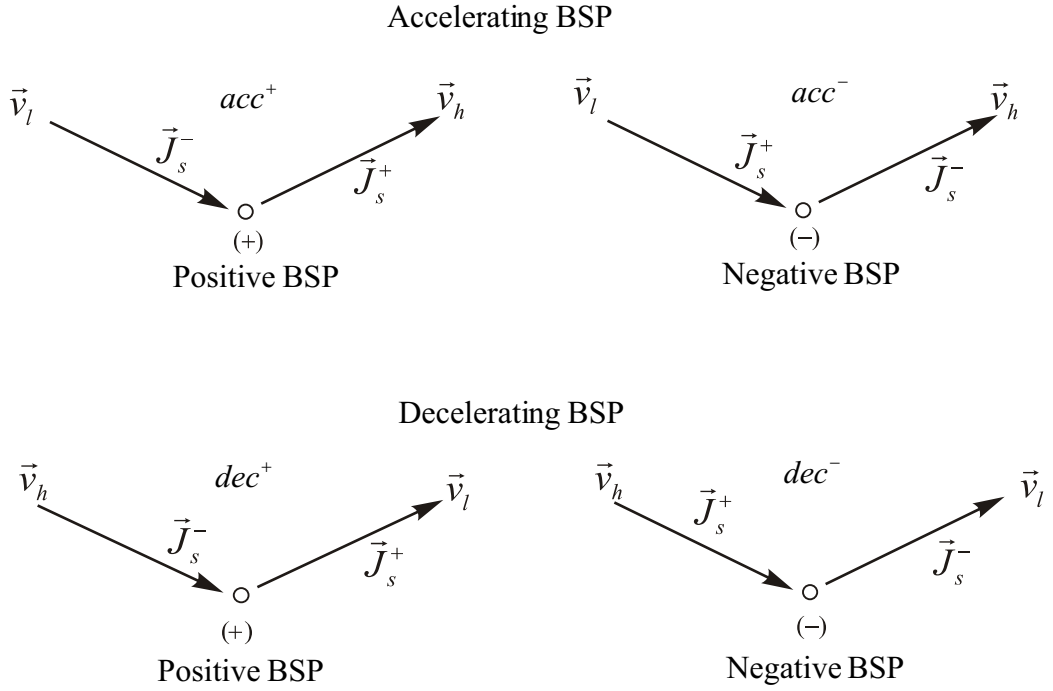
Accelerating BSP

$\vec{v}_l$ $acc^+$ $\vec{v}_h$
$\vec{J}_s^-$ $\vec{J}_s^+$
(+)
Positive BSP

$\vec{v}_l$ $acc^-$ $\vec{v}_h$
$\vec{J}_s^+$ $\vec{J}_s^-$
(−)
Negative BSP

Decelerating BSP

$\vec{v}_h$ $dec^+$ $\vec{v}_l$
$\vec{J}_s^-$ $\vec{J}_s^+$
(+)
Positive BSP

$\vec{v}_h$ $dec^-$ $\vec{v}_l$
$\vec{J}_s^+$ $\vec{J}_s^-$
(−)
Negative BSP